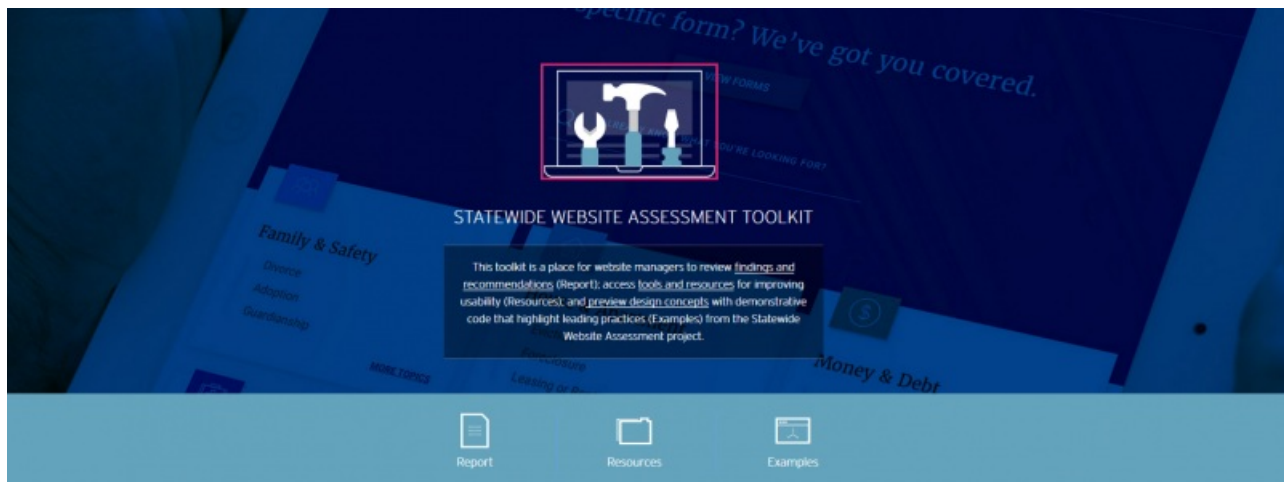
specific form? We've got you covered.

VIEW FORMS

WHAT YOU'RE LOOKING FOR?

Family & Safety

Divorce

Adoption

Guardianship

MORE TOPICS

Foreclosure

Leasing or Re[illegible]

Money & Debt

STATEWIDE WEBSITE ASSESSMENT TOOLKIT

This toolkit is a place for website managers to review findings and recommendations (Report); access tools and resources for improving usability (Resources); and preview design concepts with demonstrative code that highlight leading practices (Examples) from the Statewide Website Assessment project.

Report

Resources

Examples